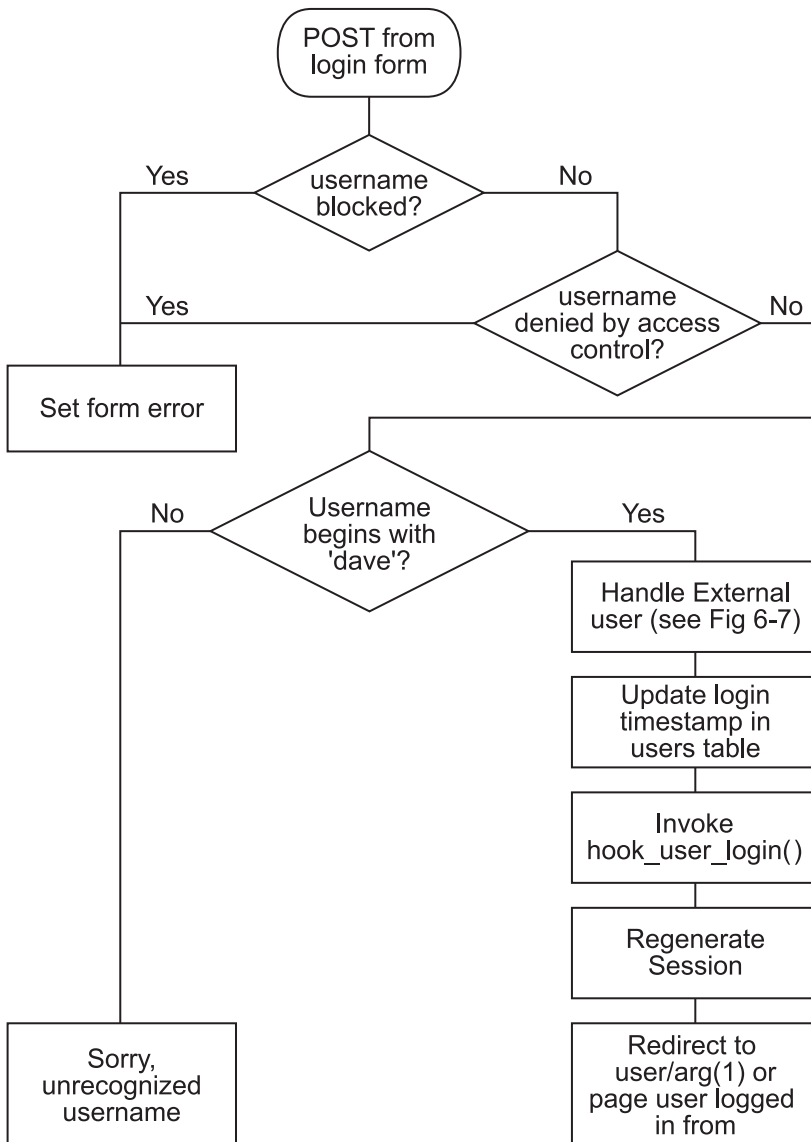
POST from login form

Yes

username blocked?

No

Yes

username denied by access control?

No

Set form error

No

Username begins with 'dave'?

Yes

Handle External user (see Fig 6-7)

Update login timestamp in users table

Invoke hook_user_login()

Regenerate Session

Sorry, unrecognized username

Redirect to user/arg(1) or page user logged in from